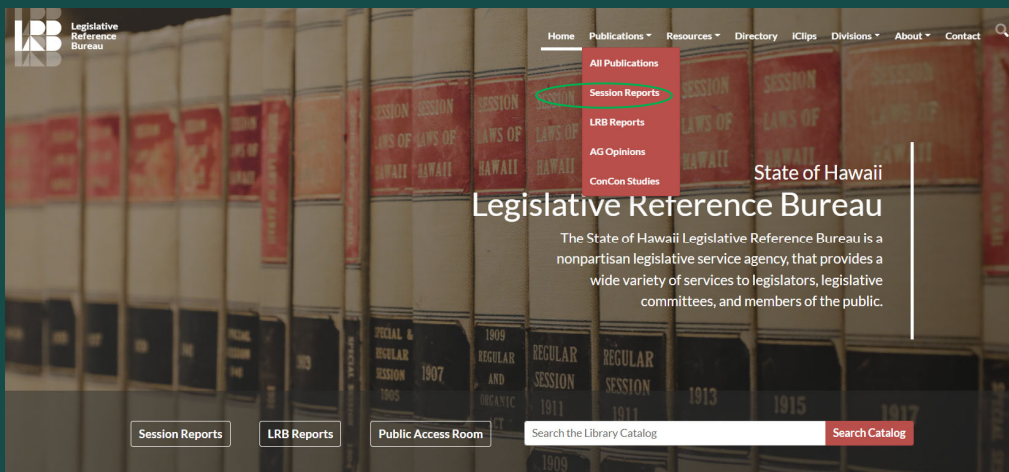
LRB Legislative Reference Bureau

Home Publications Resources Directory iClips Divisions About Contact

All Publications
Session Reports
LRB Reports
AG Opinions
ConCon Studies

State of Hawaii
Legislative Reference Bureau

The State of Hawaii Legislative Reference Bureau is a nonpartisan legislative service agency, that provides a wide variety of services to legislators, legislative committees, and members of the public.

SESSION LAWS OF HAWAII
SPECIAL & REGULAR SESSION 1905
1907
1909 REGULAR AND ORGANIC ACT
REGULAR SESSION 1911
REGULAR SESSION 1911
1913
1915
1917

Session Reports LRB Reports Public Access Room

Search the Library Catalog
Search Catalog